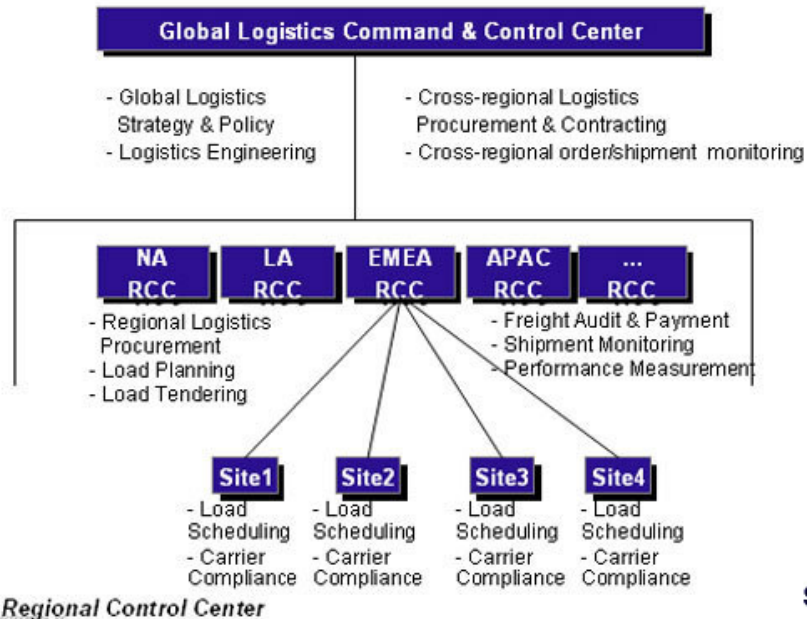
Global Logistics Command & Control Center

- Global Logistics Strategy & Policy
- Logistics Engineering

- Cross-regional Logistics Procurement & Contracting
- Cross-regional order/shipment monitoring

NA RCC

LA RCC

EMEA RCC

APAC RCC

... RCC

- Regional Logistics Procurement
- Load Planning
- Load Tendering

- Freight Audit & Payment
- Shipment Monitoring
- Performance Measurement

Site1
- Load Scheduling
- Carrier Compliance

Site2
- Load Scheduling
- Carrier Compliance

Site3
- Load Scheduling
- Carrier Compliance

Site4
- Load Scheduling
- Carrier Compliance

Regional Control Center

S